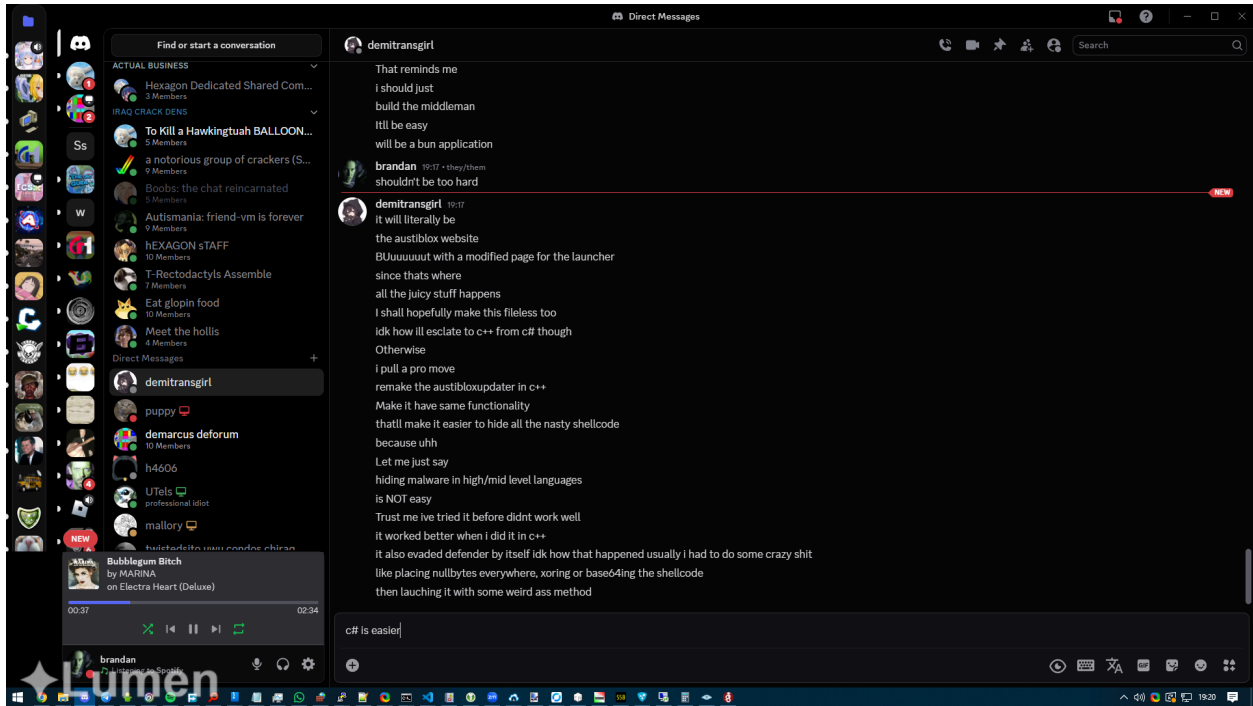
Direct Messages

Find or start a conversation

ACTUAL BUSINESS
Hexagon Dedicated Shared Com...
3 Members
IRAQ CRACK DENS
To Kill a Hawkingtuah BALLOON...
5 Members
a notorious group of crackers (S...
9 Members
Boobs: the chat reincarnated
5 Members
Autismania: friend-vm is forever
9 Members
hEXAGON sTAFF
10 Members
T-Rectodactyls Assemble
7 Members
Eat glopin food
10 Members
Meet the hollis
4 Members
Direct Messages
demitransgirl
puppy
demarcus deforum
10 Members
h4606
UTels
professional idiot
mallory
twistedsito uwu condos chirag

Ss
W
NEW

Bubblegum Bitch
by MARINA
on Electra Heart (Deluxe)
00:37
02:34

brandan
Listening to Spotify

demitransgirl
Search

That reminds me
i should just
build the middleman
Itll be easy
will be a bun application

brandan 19:17 • they/them
shouldn't be too hard

NEW

demitransgirl 19:17
it will literally be
the austiblox website
BUuuuuuut with a modified page for the launcher
since thats where
all the juicy stuff happens
I shall hopefully make this fileless too
idk how ill esclate to c++ from c# though
Otherwise
i pull a pro move
remake the austibloxupdater in c++
Make it have same functionality
thatll make it easier to hide all the nasty shellcode
because uhh
Let me just say
hiding malware in high/mid level languages
is NOT easy
Trust me ive tried it before didnt work well
it worked better when i did it in c++
it also evaded defender by itself idk how that happened usually i had to do some crazy shit
like placing nullbytes everywhere, xoring or base64ing the shellcode
then lauching it with some weird ass method

c# is easier

Lumen

19:20